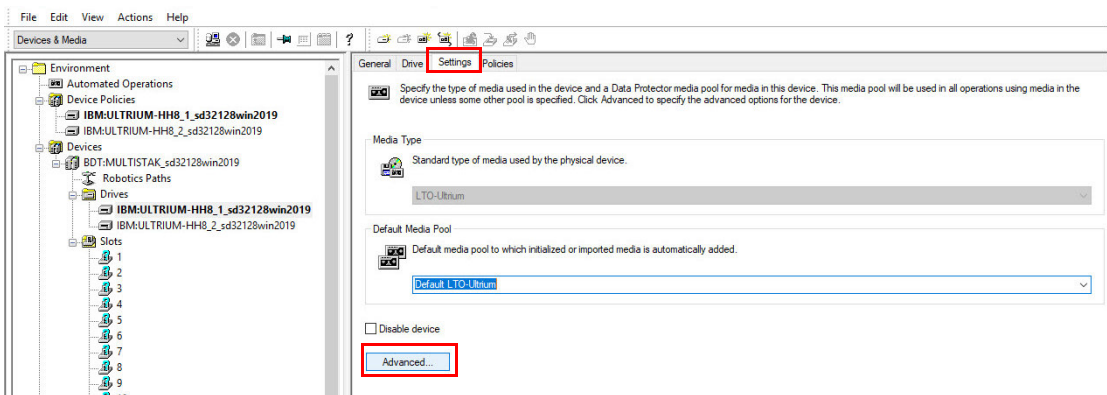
File Edit View Actions Help

Devices & Media

Environment
Automated Operations
Device Policies
IBM:ULTRIUM-HH8_1_sd32128win2019
IBM:ULTRIUM-HH8_2_sd32128win2019
Devices
BDT:MULTISTAK_sd32128win2019
Robotics Paths
Drives
IBM:ULTRIUM-HH8_1_sd32128win2019
IBM:ULTRIUM-HH8_2_sd32128win2019
Slots
1
2
3
4
5
6
7
8
9

General Drive Settings Policies

Specify the type of media used in the device and a Data Protector media pool for media in this device. This media pool will be used in all operations using media in the device unless some other pool is specified. Click Advanced to specify the advanced options for the device.

Media Type

Standard type of media used by the physical device.

LTO-Ultrium

Default Media Pool

Default media pool to which initialized or imported media is automatically added.

Default LTO-Ultrium

Disable device

Advanced...